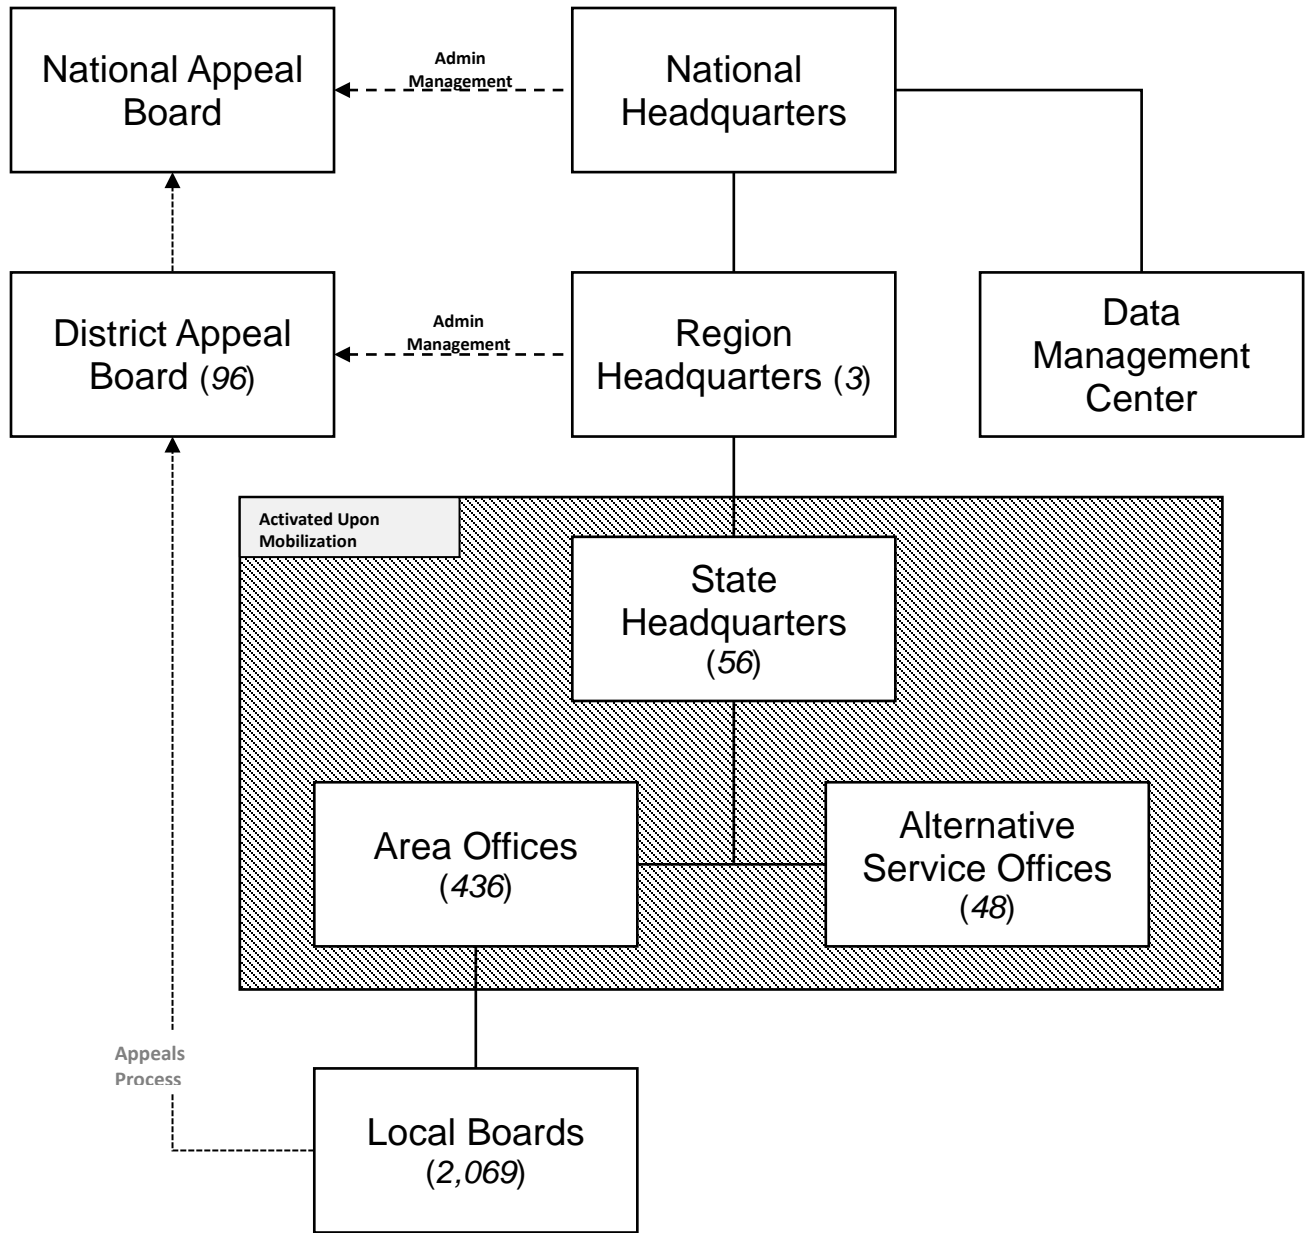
National Appeal Board

Admin Management

National Headquarters

District Appeal Board (96)

Admin Management

Region Headquarters (3)

Data Management Center

Activated Upon Mobilization

State Headquarters (56)

Area Offices (436)

Alternative Service Offices (48)

Appeals Process

Local Boards (2,069)